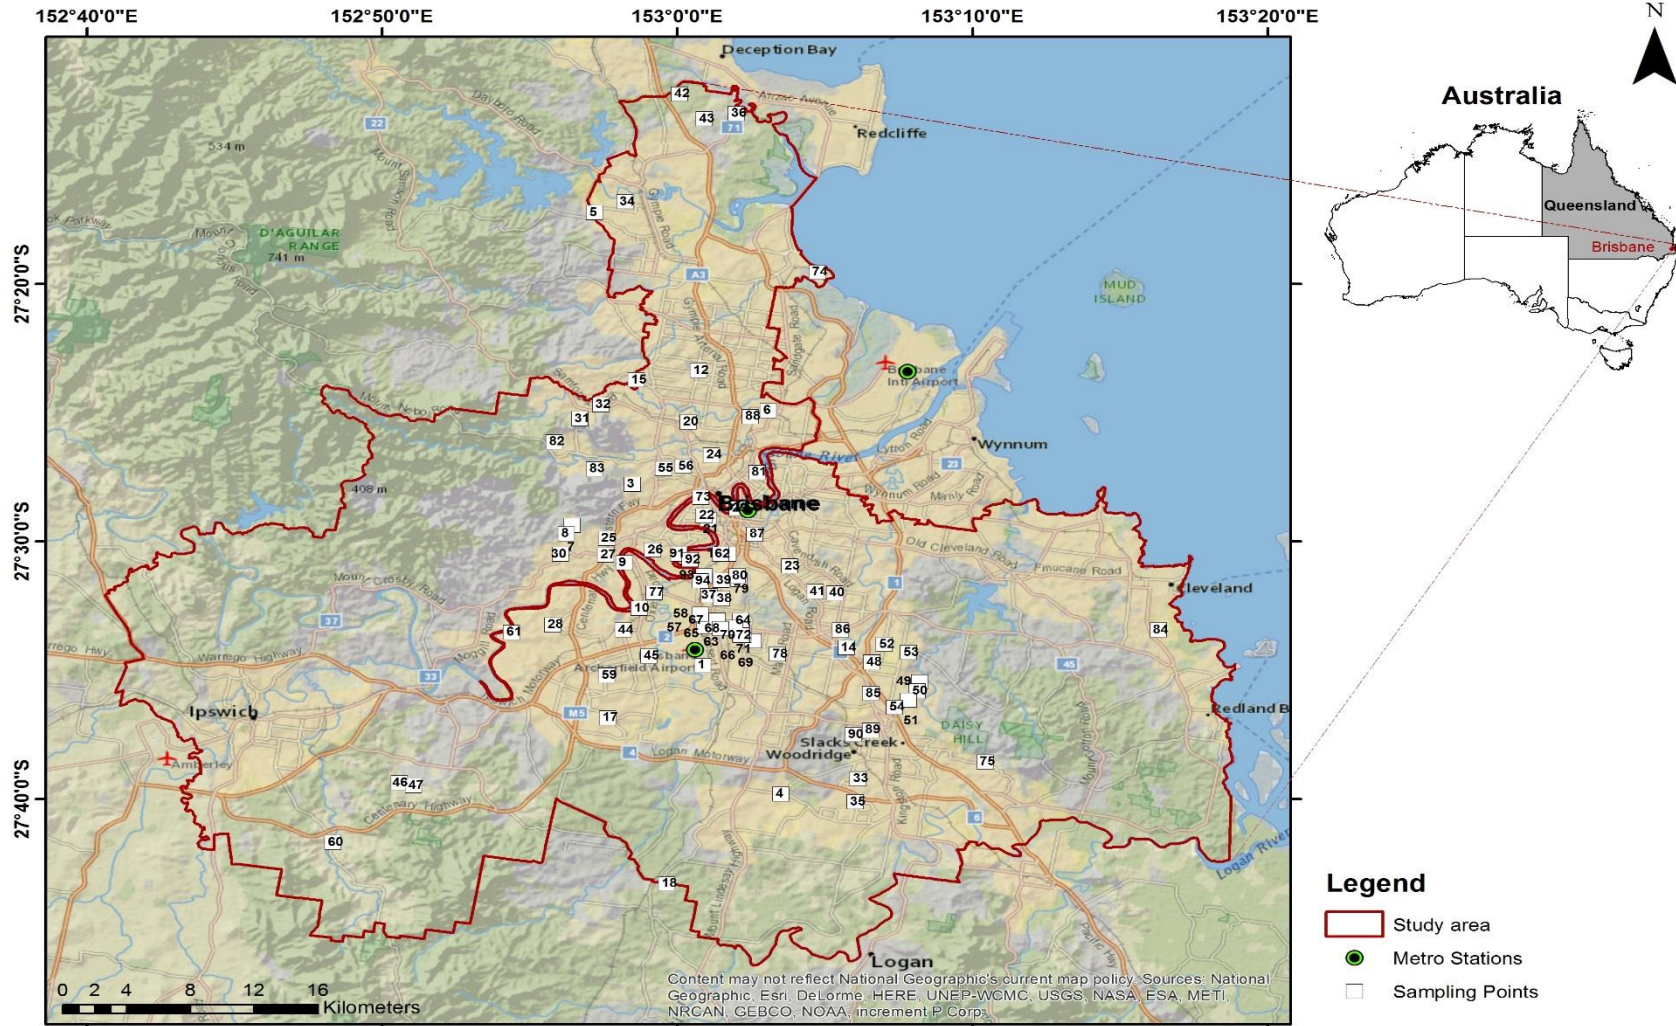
152°40'0"E 152°50'0"E 153°0'0"E 153°10'0"E 153°20'0"E

N

Australia

Queensland

Brisbane

27°20'0"S

27°30'0"S

27°40'0"S

Deception Bay

Redcliffe

MUD ISLAND

Brisbane Intl Airport

Wynnum

Brisbane

Cleveland

Redland B

Ipswich

Amberley

Slacks Creek

Woodridge

Logan

D'AGUILAR RANGE

741 m

534 m

408 m

DAISY HILL

Archerfield Airport

Logan River

Mount Crosby Road

Warrego Highway

Logan Motorway

Centenary Highway

Old Cleveland Road

Mount Lindesay Highway

Gympie Road

Kingston Road

Wynnum Road

Manly Road

Lytton Road

Sandgate Road

Mount Nebo Road

Samford Road

Dayboro Road

42 43 36 34 5 74 15 12 31 32 20 88 6 82 83 24 55 56 81 3 73 22 87 8 25 30 27 26 91 62 9 92 23 93 94 39 80 79 77 37 38 41 40 10 58 28 44 57 67 68 64 61 65 63 70 72 86 14 52 45 1 71 78 53 66 69 48 59 49 50 85 17 54 51 90 89 75 46 47 33 4 35 60 18 84

0 2 4 8 12 16 Kilometers

Content may not reflect National Geographic's current map policy. Sources: National Geographic, Esri, DeLorme, HERE, UNEP-WCMC, USGS, NASA, ESA, METI, NRCAN, GEBCO, NOAA, increment P Corp.

Legend
Study area
Metro Stations
Sampling Points